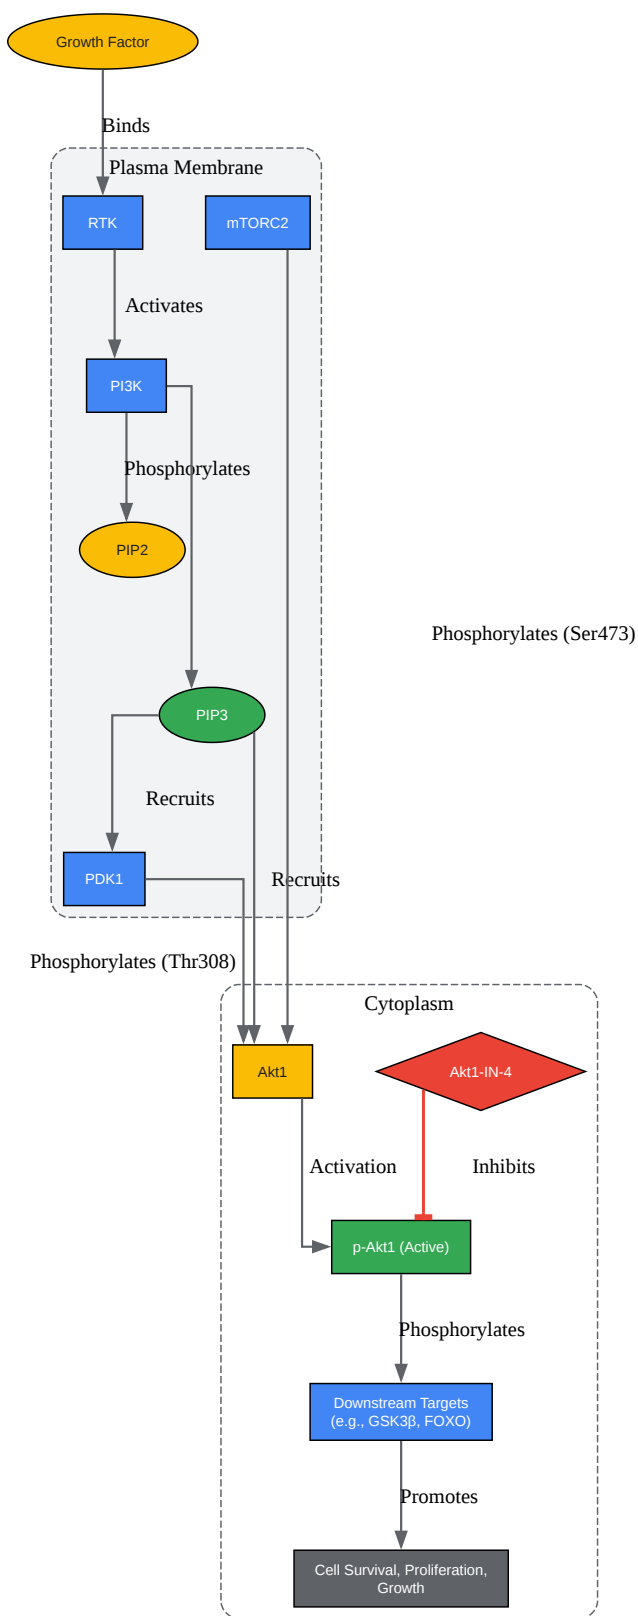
Growth Factor

Binds

Plasma Membrane

RTK

mTORC2

Activates

PI3K

Phosphorylates

PIP2

Phosphorylates (Ser473)

PIP3

Recruits

PDK1

Recruits

Phosphorylates (Thr308)

Cytoplasm

Akt1

Akt1-IN-4

Activation

Inhibits

p-Akt1 (Active)

Phosphorylates

Downstream Targets (e.g., GSK3β, FOXO)

Promotes

Cell Survival, Proliferation, Growth